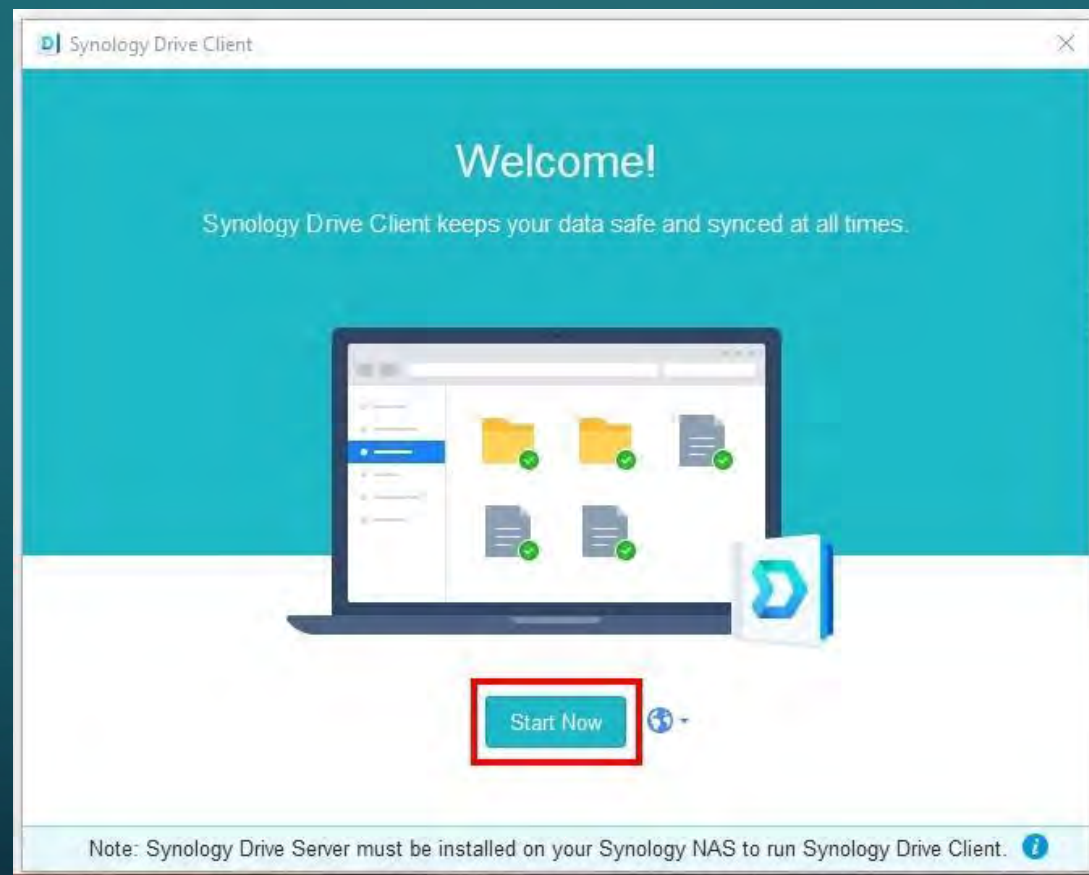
Synology Drive Client

Welcome!

Synology Drive Client keeps your data safe and synced at all times.

Start Now

Note: Synology Drive Server must be installed on your Synology NAS to run Synology Drive Client.